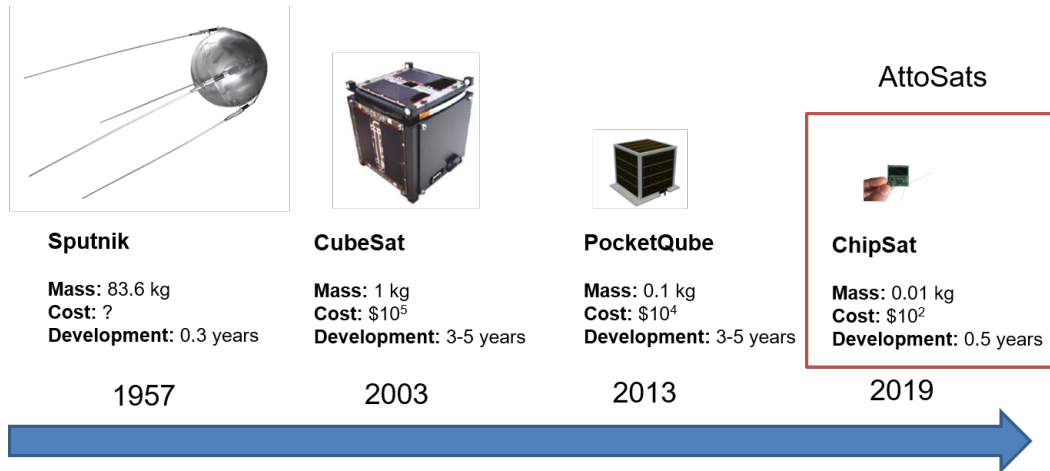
AttoSats

**Sputnik**

**Mass:** 83.6 kg
**Cost:** ?
**Development:** 0.3 years

1957

**CubeSat**

**Mass:** 1 kg
**Cost:** $\$10^5$
**Development:** 3-5 years

2003

**PocketQube**

**Mass:** 0.1 kg
**Cost:** $\$10^4$
**Development:** 3-5 years

2013

**ChipSat**

**Mass:** 0.01 kg
**Cost:** $\$10^2$
**Development:** 0.5 years

2019